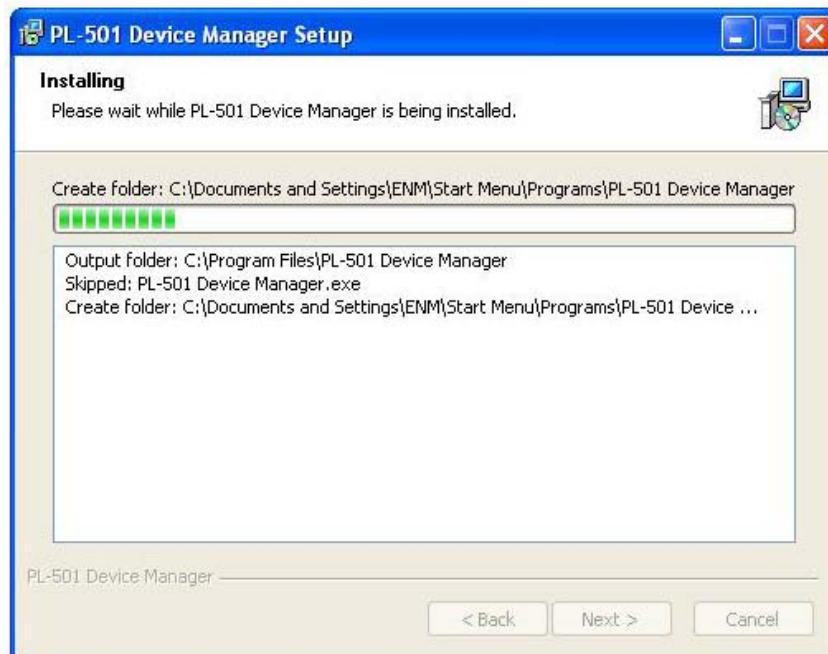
PL-501 Device Manager Setup

Installing

Please wait while PL-501 Device Manager is being installed.

Create folder: C:\Documents and Settings\ENM\Start Menu\Programs\PL-501 Device Manager

Output folder: C:\Program Files\PL-501 Device Manager
Skipped: PL-501 Device Manager.exe
Create folder: C:\Documents and Settings\ENM\Start Menu\Programs\PL-501 Device ...

PL-501 Device Manager

< Back
Next >
Cancel